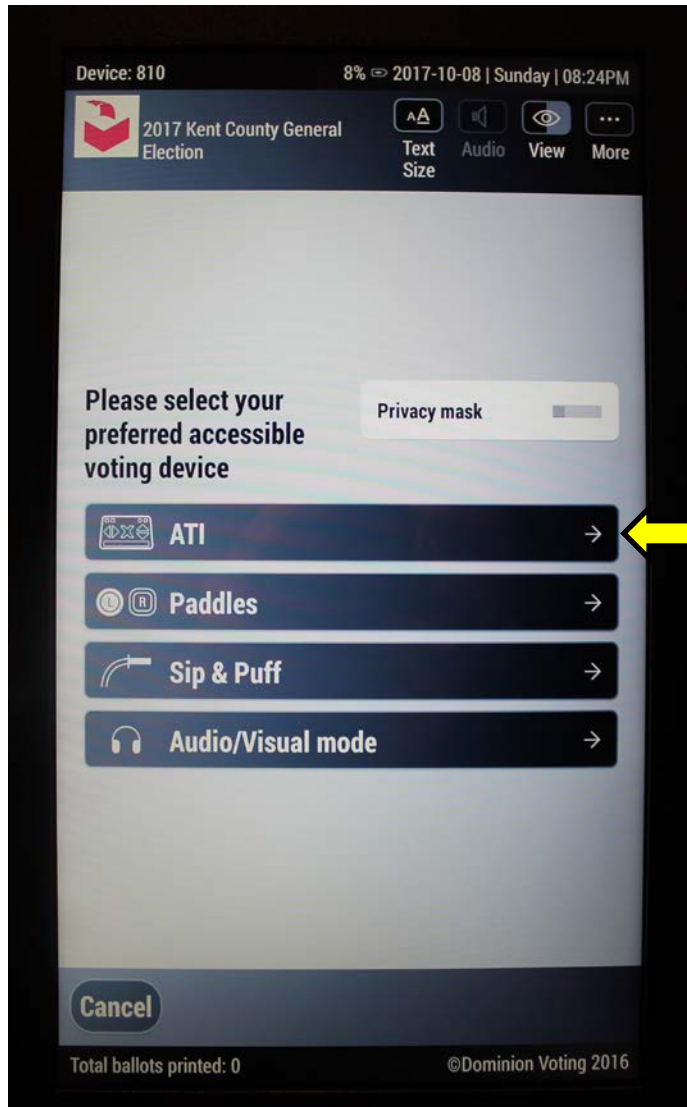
Device: 810

8% 2017-10-08 | Sunday | 08:24PM

2017 Kent County General Election

AA
Text Size

Audio

View

More

Please select your preferred accessible voting device

Privacy mask

ATI →

L R Paddles →

Sip & Puff →

Audio/Visual mode →

Cancel

Total ballots printed: 0

©Dominion Voting 2016